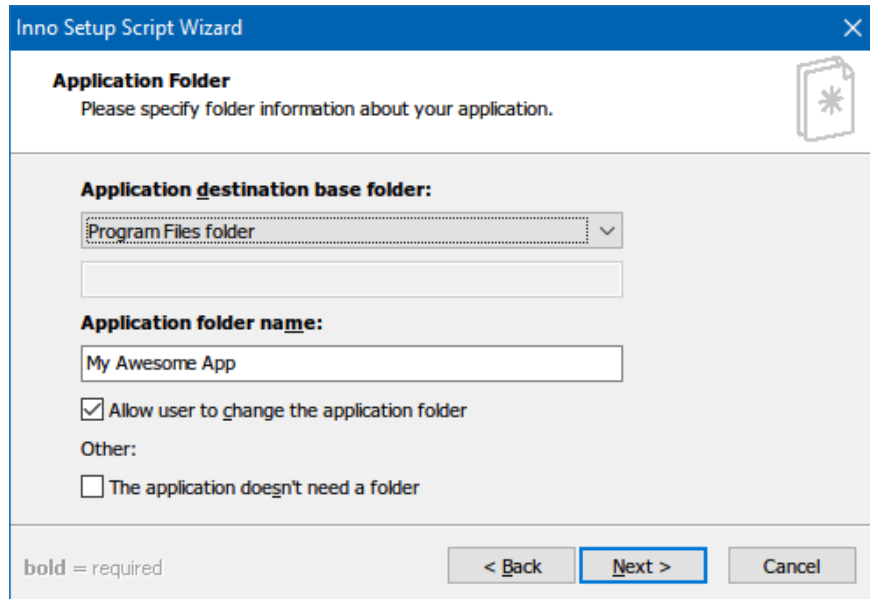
Inno Setup Script Wizard

Application Folder
Please specify folder information about your application.

Application destination base folder:

Program Files folder

Application folder name:

My Awesome App

Allow user to change the application folder

Other:

The application doesn't need a folder

bold = required

< Back

Next >

Cancel